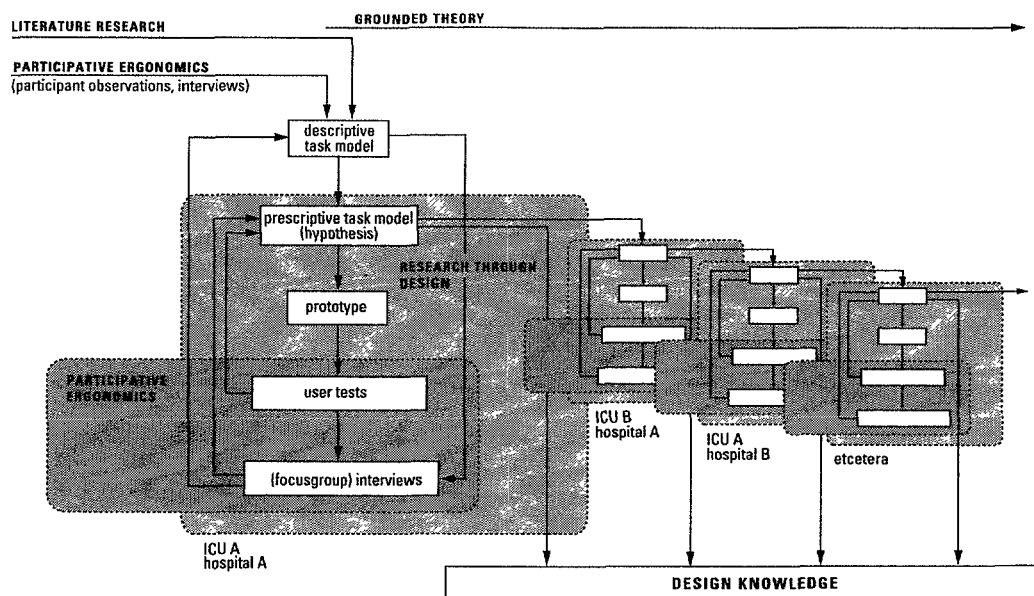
LITERATURE RESEARCH

GROUNDED THEORY

PARTICIPATIVE ERGONOMICS
(participant observations, interviews)

descriptive task model

prescriptive task model (hypothesis)

RESEARCH THROUGH DESIGN

prototype

PARTICIPATIVE ERGONOMICS

user tests

(focusgroup) interviews

ICU A
hospital A

ICU B
hospital A

ICU A
hospital B

etcetera

DESIGN KNOWLEDGE